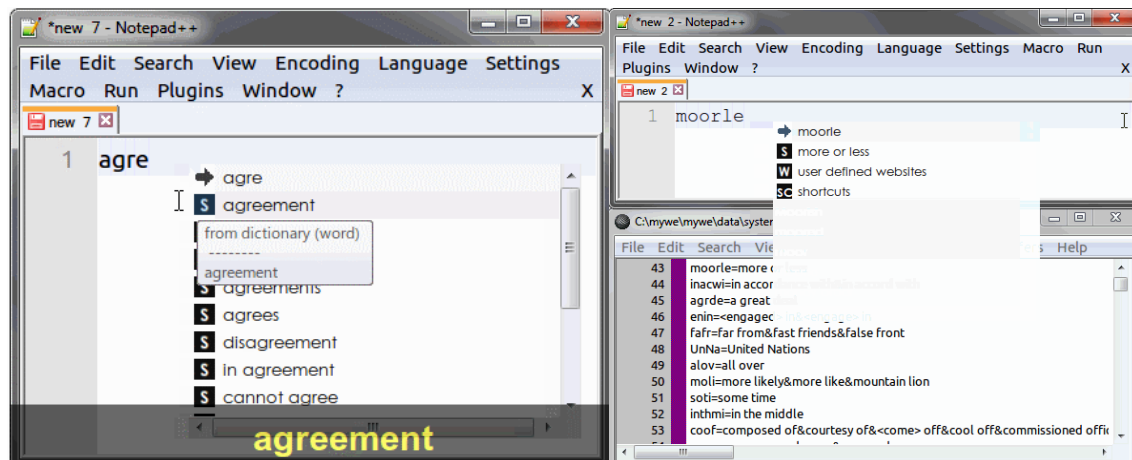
*new 7 - Notepad++

File Edit Search View Encoding Language Settings Macro Run Plugins Window ? X

new 7

1 agre

agre
S agreement
from dictionary (word)
--------
agreement
S agreements
S agrees
S disagreement
S in agreement
S cannot agree

agreement

*new 2 - Notepad++

File Edit Search View Encoding Language Settings Macro Run Plugins Window ? X

new 2

1 moorle

moorle
S more or less
W user defined websites
SC shortcuts

C:\mywe\mywe\data\syster

File Edit Search Vi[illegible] Help

43 moorle=more o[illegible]
44 inacwi=in accor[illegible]
45 agrde=a great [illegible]
46 enin=<engaged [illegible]
47 fafr=far from&fast friends&false front
48 UnNa=United Nations
49 alov=all over
50 moli=more likely&more like&mountain lion
51 soti=some time
52 inthmi=in the middle
53 coof=composed of&courtesy of&<come> off&cool off&commissioned offi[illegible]